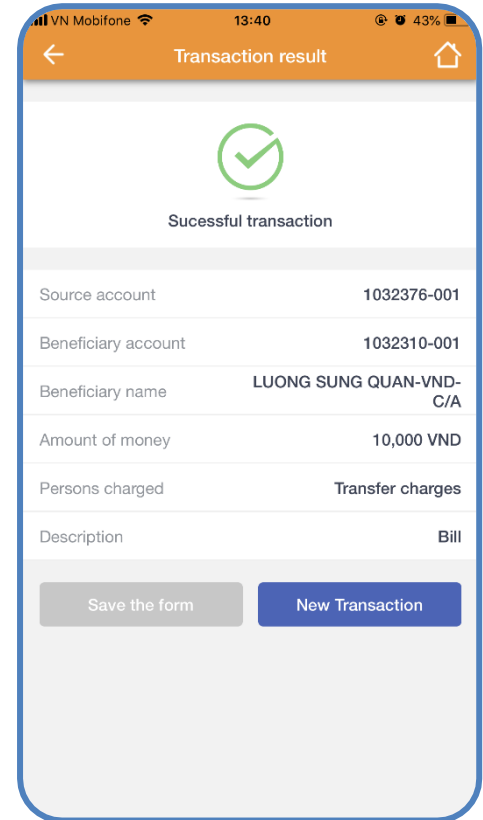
VN Mobifone 13:40 43%

Transaction result

Sucessful transaction

| Source account | 1032376-001 |
|---|---|
| Beneficiary account | 1032310-001 |
| Beneficiary name | LUONG SUNG QUAN-VND-C/A |
| Amount of money | 10,000 VND |
| Persons charged | Transfer charges |
| Description | Bill |

Save the form

New Transaction